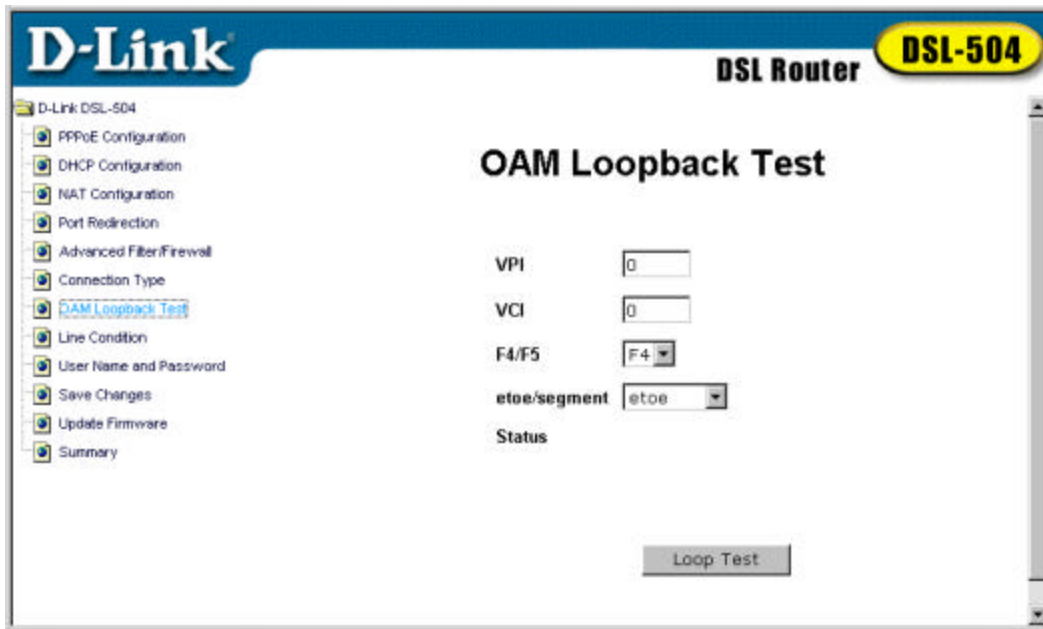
D-Link

DSL Router

DSL-504

D-Link DSL-504
PPPoE Configuration
DHCP Configuration
NAT Configuration
Port Redirection
Advanced Filter/Firewall
Connection Type
OAM Loopback Test
Line Condition
User Name and Password
Save Changes
Update Firmware
Summary

OAM Loopback Test

VPI 0
VCI 0
F4/F5 F4
etoe/segment etoe
Status

Loop Test